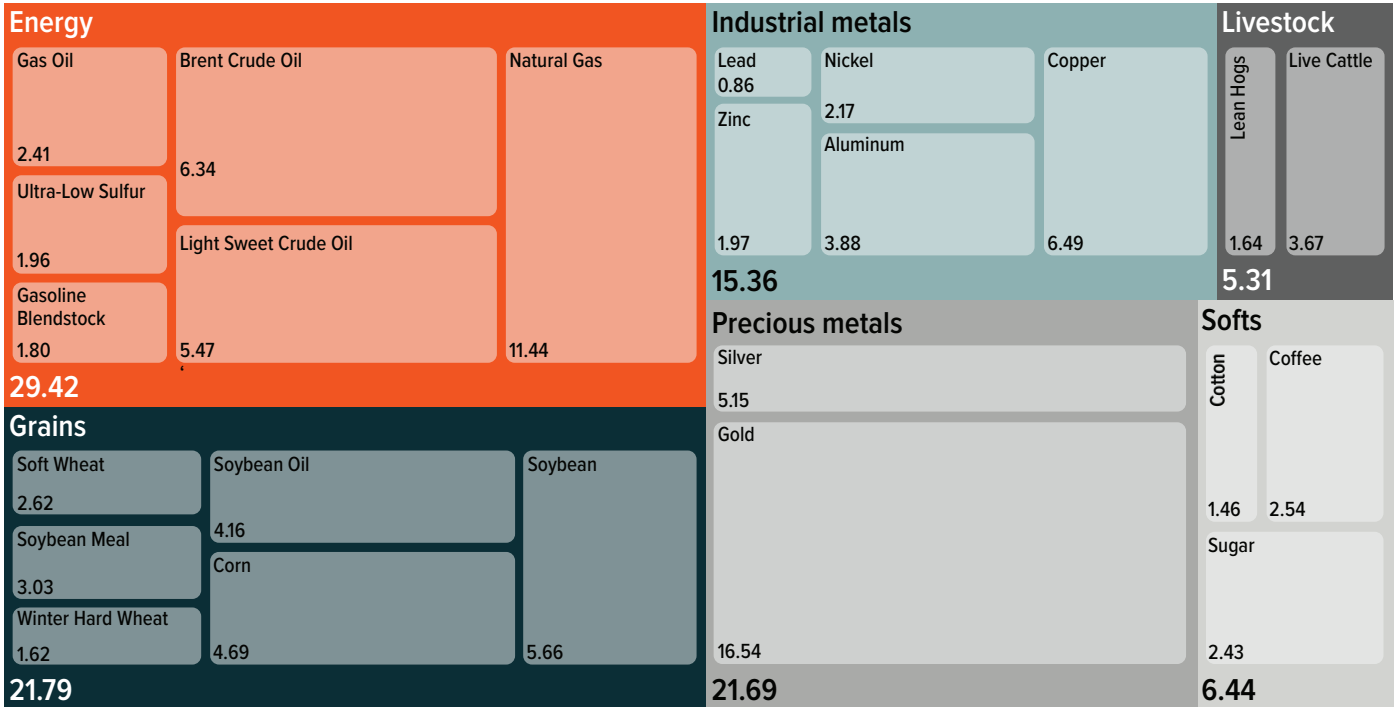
Energy
Gas Oil
2.41
Ultra-Low Sulfur
1.96
Gasoline Blendstock
1.80
Brent Crude Oil
6.34
Light Sweet Crude Oil
5.47
Natural Gas
11.44
29.42

Industrial metals
Lead
0.86
Zinc
1.97
Nickel
2.17
Aluminum
3.88
Copper
6.49
15.36

Livestock
Lean Hogs
1.64
Live Cattle
3.67
5.31

Grains
Soft Wheat
2.62
Soybean Meal
3.03
Winter Hard Wheat
1.62
Soybean Oil
4.16
Corn
4.69
Soybean
5.66
21.79

Precious metals
Silver
5.15
Gold
16.54
21.69

Softs
Cotton
1.46
Coffee
2.54
Sugar
2.43
6.44